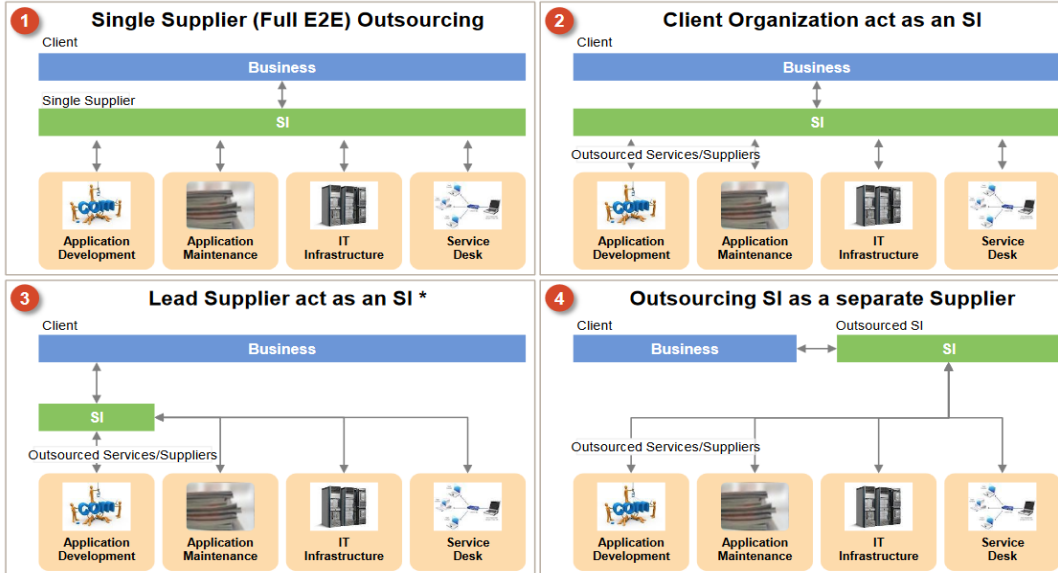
1 Single Supplier (Full E2E) Outsourcing

Client

Business

Single Supplier

SI

Application Development

Application Maintenance

IT Infrastructure

Service Desk

2 Client Organization act as an SI

Client

Business

SI

Outsourced Services/Suppliers

Application Development

Application Maintenance

IT Infrastructure

Service Desk

3 Lead Supplier act as an SI *

Client

Business

SI

Outsourced Services/Suppliers

Application Development

Application Maintenance

IT Infrastructure

Service Desk

4 Outsourcing SI as a separate Supplier

Client

Outsourced SI

Business

SI

Outsourced Services/Suppliers

Application Development

Application Maintenance

IT Infrastructure

Service Desk